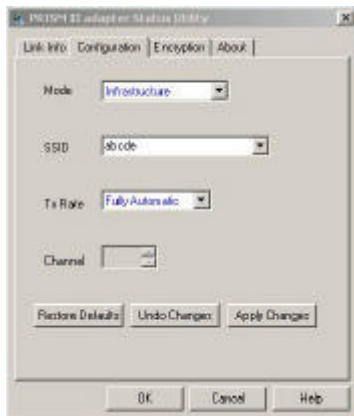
PRISM II adapter Status Utility

Link Info | Configuration | Encryption | About

Mode Infrastructure

SSID abcde

Tx Rate Fully Automatic

Channel

Restore Defaults | Undo Changes | Apply Changes

OK | Cancel | Help